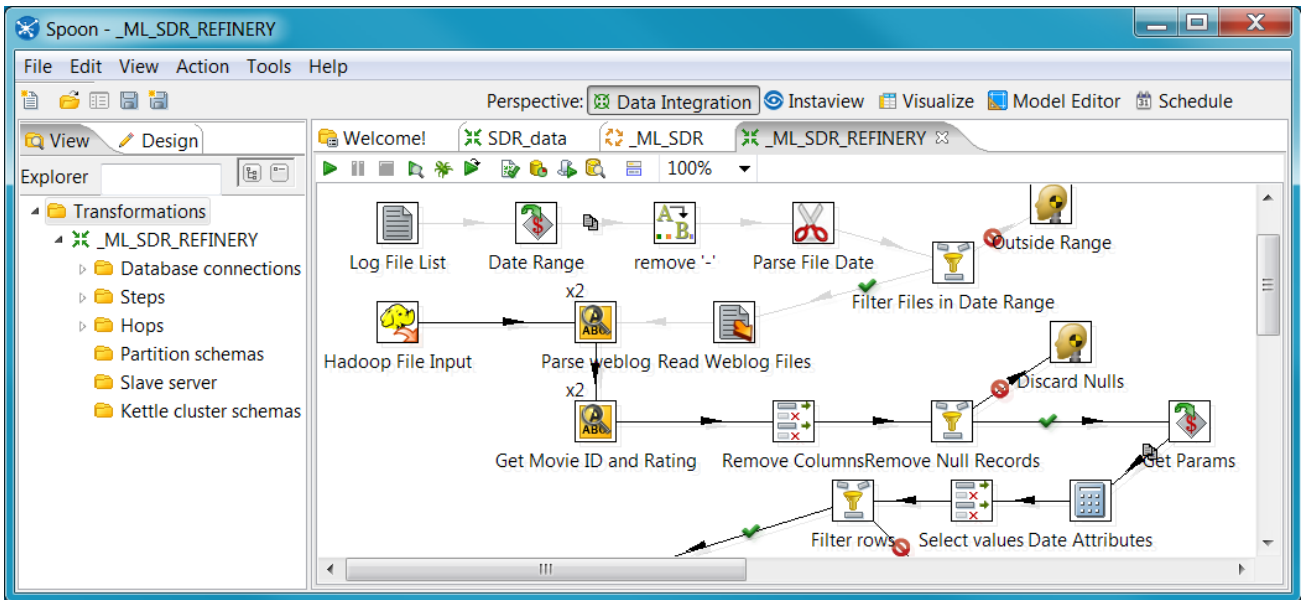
Spoon - _ML_SDR_REFINERY

File Edit View Action Tools Help

Perspective: Data Integration Instaview Visualize Model Editor Schedule

View Design

Explorer

Transformations
_ML_SDR_REFINERY
Database connections
Steps
Hops
Partition schemas
Slave server
Kettle cluster schemas

Welcome! SDR_data _ML_SDR _ML_SDR_REFINERY

100%

Log File List
Date Range
remove '-'
Parse File Date
Outside Range
Filter Files in Date Range
x2
Hadoop File Input
Parse weblog
Read Weblog Files
Discard Nulls
x2
Get Movie ID and Rating
Remove Columns
Remove Null Records
Get Params
Filter rows
Select values
Date Attributes